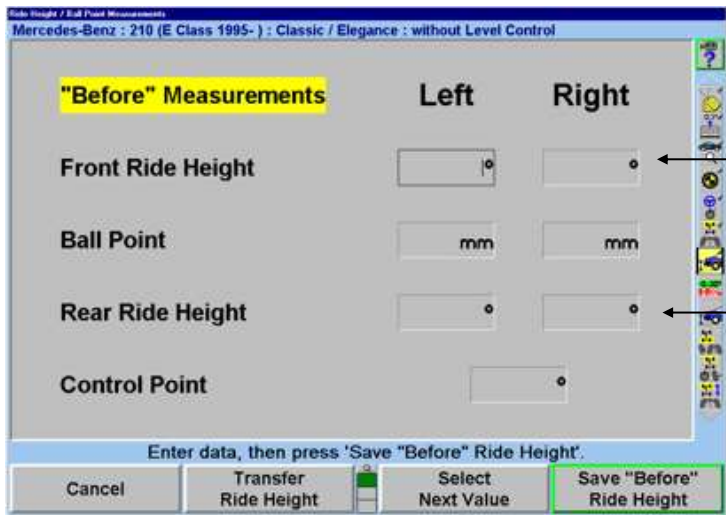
Ride Height / Ball Point Measurements
Mercedes-Benz : 210 (E Class 1995- ) : Classic / Elegance : without Level Control

"Before" Measurements Left Right

Front Ride Height ° °

Ball Point mm mm

Rear Ride Height ° °

Control Point °

Enter data, then press 'Save "Before" Ride Height'.

Cancel
Transfer Ride Height
Select Next Value
Save "Before" Ride Height